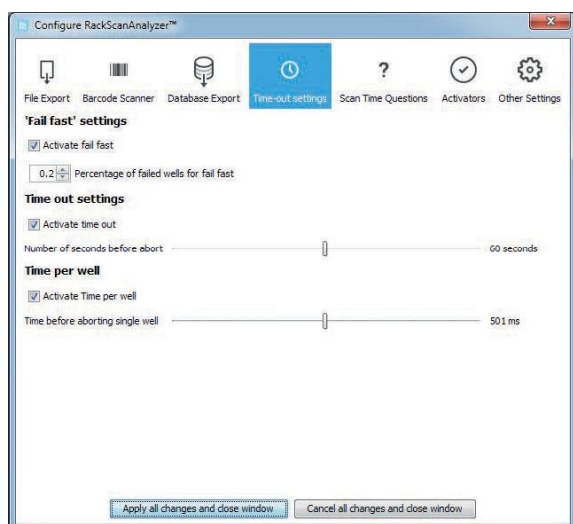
Configure RackScanAnalyzer™

File Export
Barcode Scanner
Database Export
Time-out settings
?
Scan Time Questions
Activators
Other Settings

'Fail fast' settings

Activate fail fast

0.2 Percentage of failed wells for fail fast

Time out settings

Activate time out

Number of seconds before abort
60 seconds

Time per well

Activate Time per well

Time before aborting single well
501 ms

Apply all changes and close window
Cancel all changes and close window